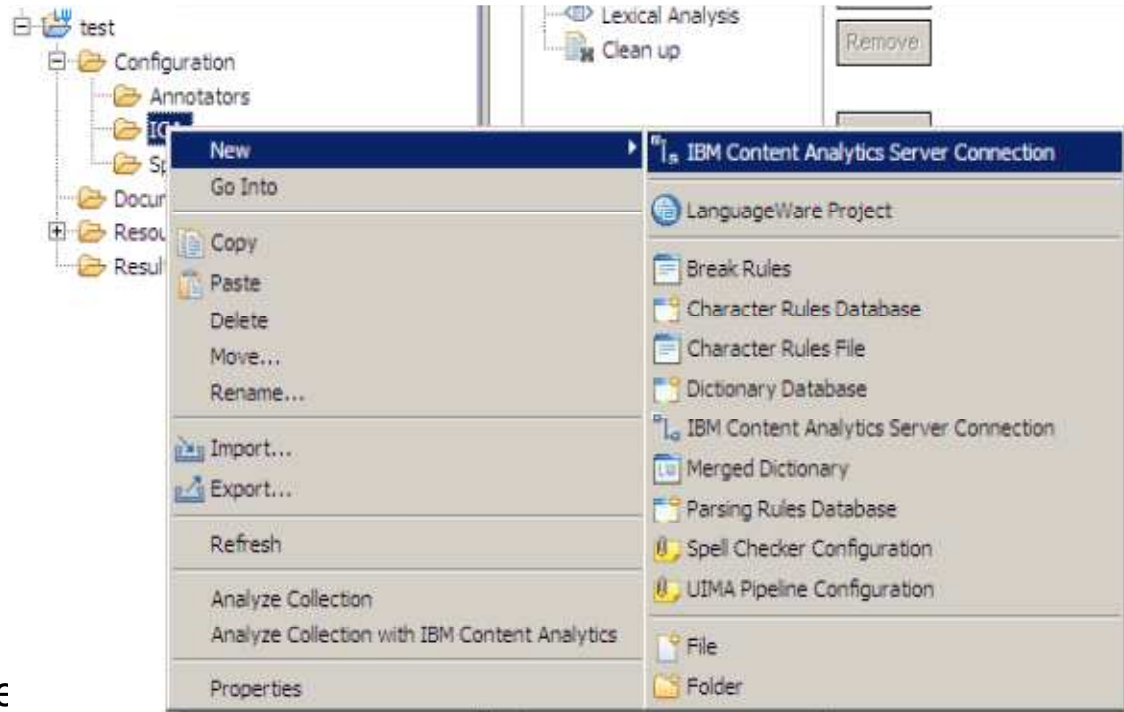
test
Configuration
Annotators
ICA
Sp
Docur
Resou
Resul

Lexical Analysis
Clean up

Remove

New
Go Into
Copy
Paste
Delete
Move...
Rename...
Import...
Export...
Refresh
Analyze Collection
Analyze Collection with IBM Content Analytics
Properties

IBM Content Analytics Server Connection
LanguageWare Project
Break Rules
Character Rules Database
Character Rules File
Dictionary Database
IBM Content Analytics Server Connection
Merged Dictionary
Parsing Rules Database
Spell Checker Configuration
UIMA Pipeline Configuration
File
Folder